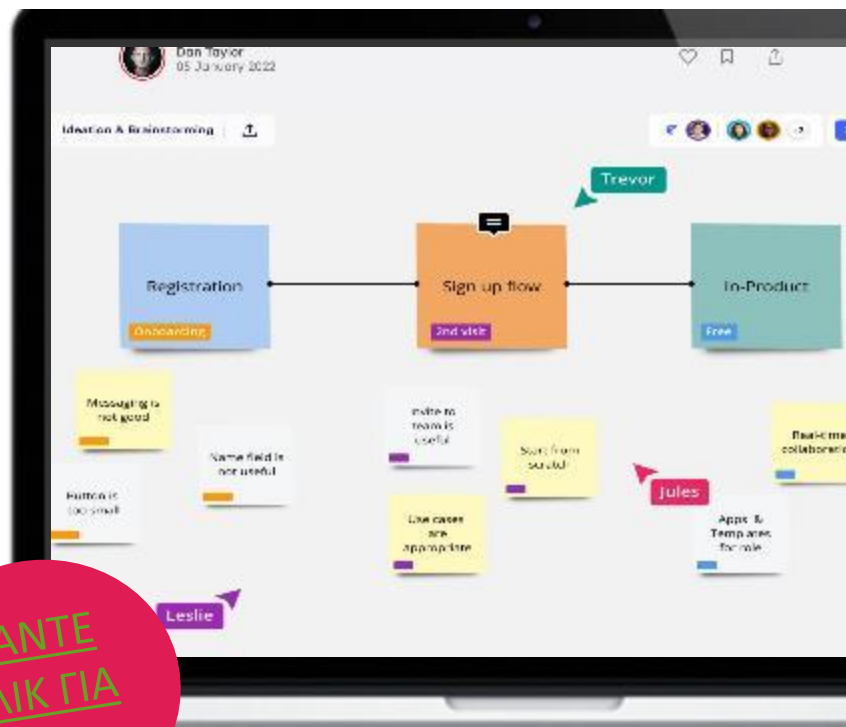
Dan Taylor
05 January 2022

Ideation & Brainstorming

Trevor

Registration
Onboarding

Sign up flow
2nd visit

In-Product
Free

Messaging is not good

Name field is not useful

Button is too small

Invite to team is useful

Start from scratch

Use cases are appropriate

Jules

Apps & Templates for role

Real-time collaboration

Leslie

ΑΝΤΕ
ΛΙΚ ΓΙΑ